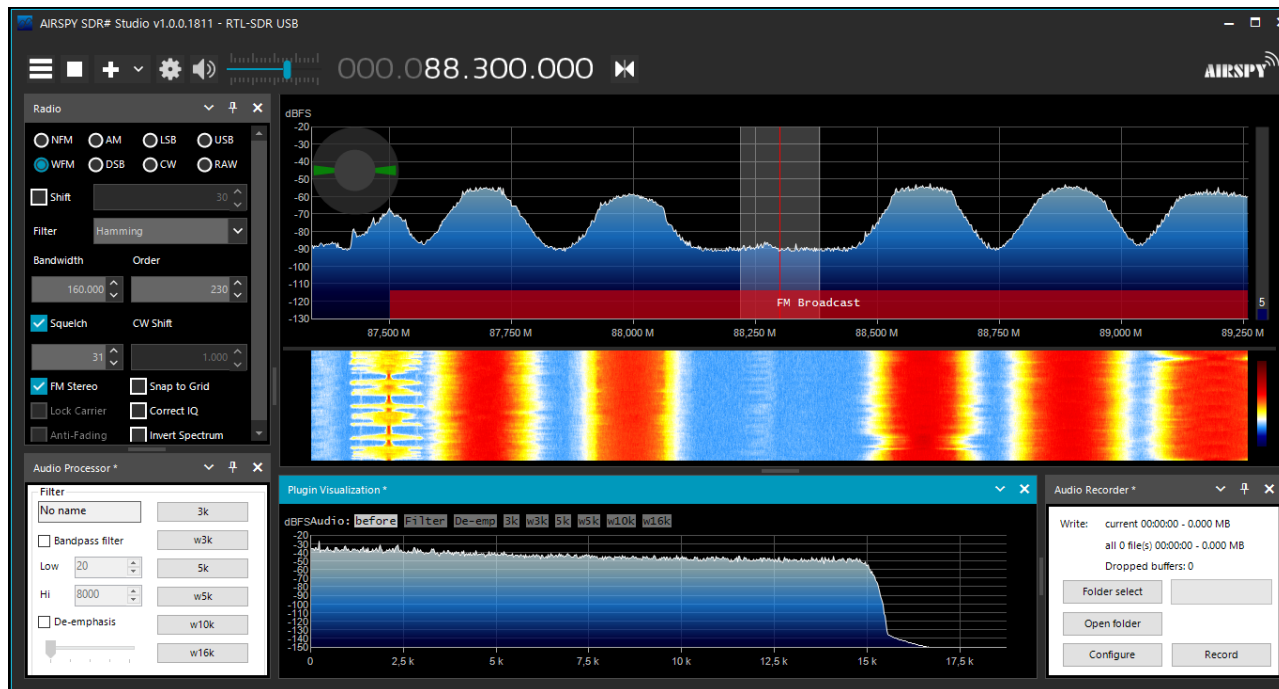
AIRSPY SDR# Studio v1.0.0.1811 - RTL-SDR USB

000.088.300.000

AIRSPY

Radio

NFM AM LSB USB
WFM DSB CW RAW

Shift 30

Filter Hamming

Bandwidth Order

160.000 230

Squelch CW Shift

31 1.000

FM Stereo Snap to Grid
Lock Carrier Correct IQ
Anti-Fading Invert Spectrum

dBFS
-20
-30
-40
-50
-60
-70
-80
-90
-100
-110
-120
-130

FM Broadcast

87,500 M 87,750 M 88,000 M 88,250 M 88,500 M 88,750 M 89,000 M 89,250 M

5

Audio Processor *

Filter
No name 3k
Bandpass filter w3k
Low 20 5k
Hi 8000 w5k
De-emphasis w10k
w16k

Plugin Visualization *

dBFS Audio: before Filter De-emp 3k w3k 5k w5k w10k w16k

-20
-30
-40
-50
-60
-70
-80
-90
-100
-110
-120
-130
-140
-150

0 2,5 k 5 k 7,5 k 10 k 12,5 k 15 k 17,5 k

Audio Recorder *

Write: current 00:00:00 - 0.000 MB
all 0 file(s) 00:00:00 - 0.000 MB
Dropped buffers: 0

Folder select
Open folder
Configure Record